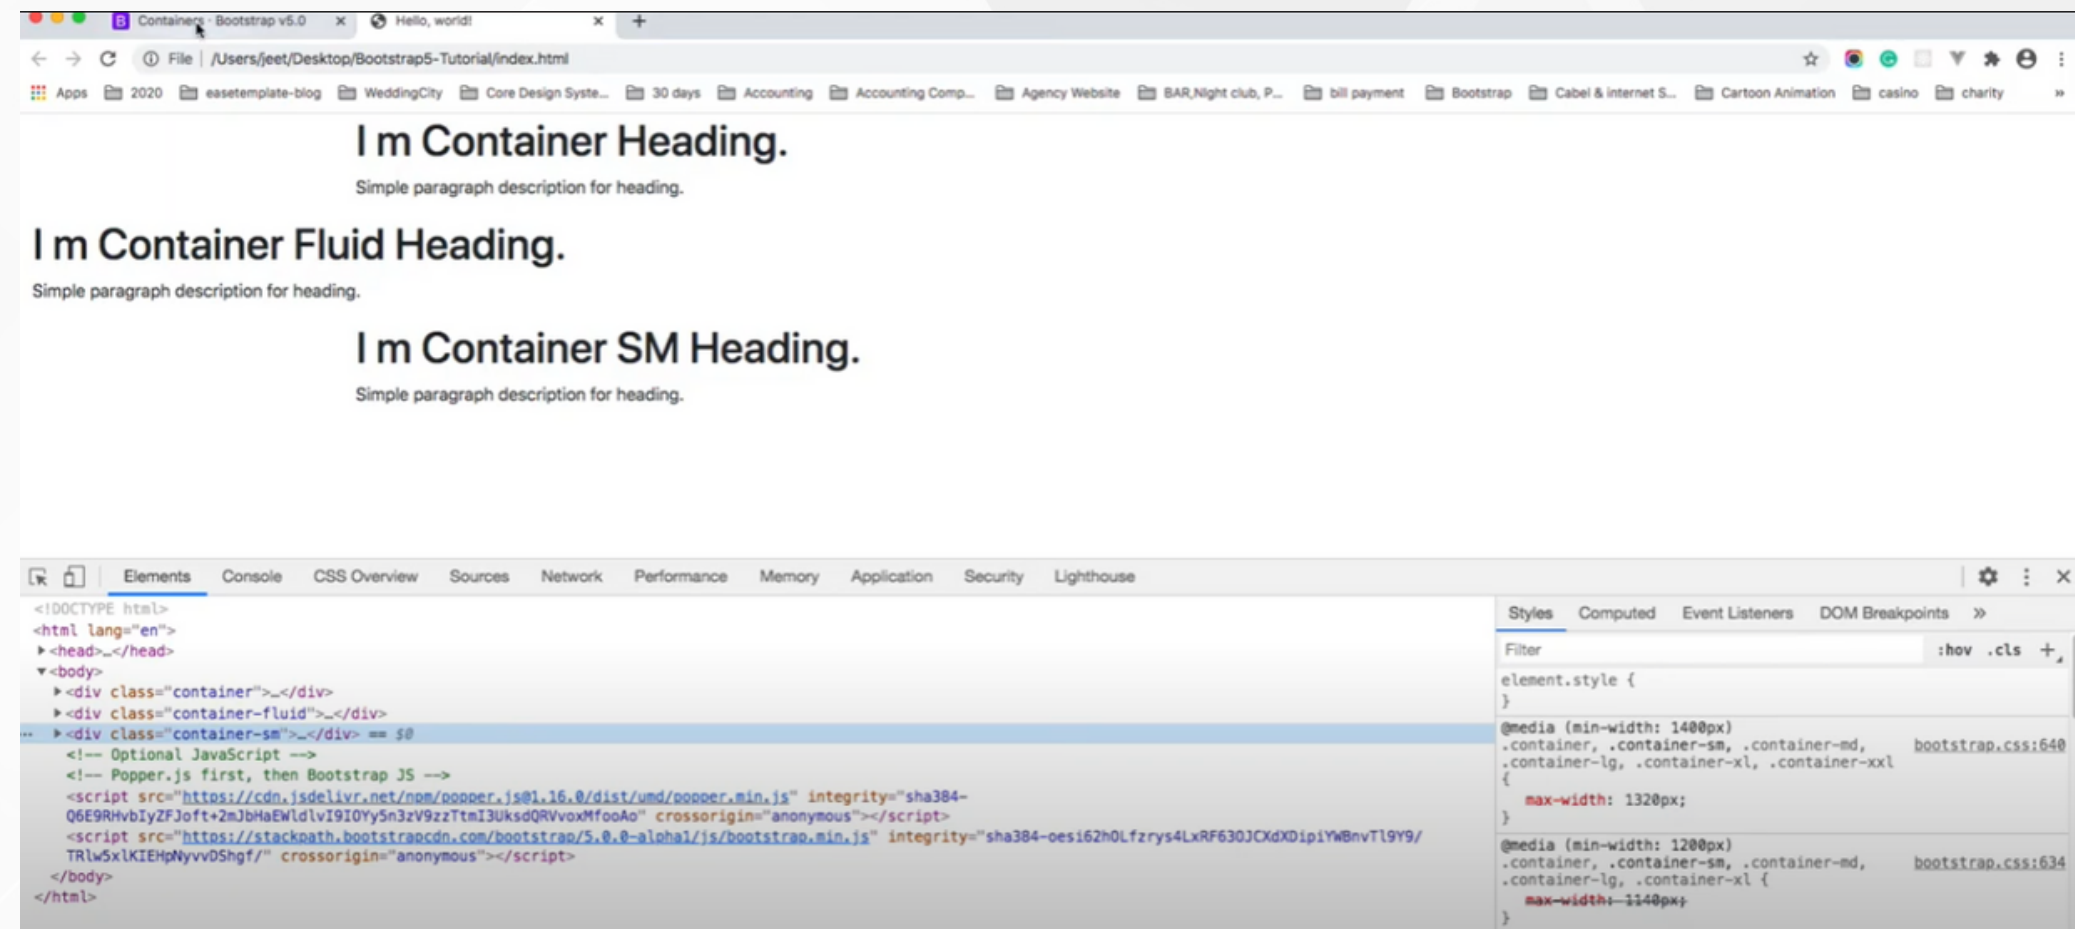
Containers · Bootstrap v5.0 × Hello, world! × +

File | /Users/jeet/Desktop/Bootstrap5-Tutorial/index.html

Apps 2020 easetemplate-blog WeddingCity Core Design Syste... 30 days Accounting Accounting Comp... Agency Website BAR,Night club, P... bill payment Bootstrap Cabel & internet S... Cartoon Animation casino charity »

I m Container Heading.

Simple paragraph description for heading.

I m Container Fluid Heading.

Simple paragraph description for heading.

I m Container SM Heading.

Simple paragraph description for heading.

Elements Console CSS Overview Sources Network Performance Memory Application Security Lighthouse

<!DOCTYPE html>
<html lang="en">
<head>…</head>
<body>
<div class="container">…</div>
<div class="container-fluid">…</div>
<div class="container-sm">…</div> == $0
<!-- Optional JavaScript -->
<!-- Popper.js first, then Bootstrap JS -->
<script src="https://cdn.jsdelivr.net/npm/popper.js@1.16.0/dist/umd/popper.min.js" integrity="sha384-Q6E9RHvbIyZFJoft+2mJbHaEWldlvI9IOYy5n3zV9zzTtmI3UksdQRVvoxMfooAo" crossorigin="anonymous"></script>
<script src="https://stackpath.bootstrapcdn.com/bootstrap/5.0.0-alpha1/js/bootstrap.min.js" integrity="sha384-oesi62hOLfzrys4LxRF63OJCXdXDipiYWBnvTl9Y9/TRlw5xlKIEHpNyvvDShgf/" crossorigin="anonymous"></script>
</body>
</html>

Styles Computed Event Listeners DOM Breakpoints »

Filter :hov .cls +

element.style {
}

@media (min-width: 1400px)
.container, .container-sm, .container-md, .container-lg, .container-xl, .container-xxl bootstrap.css:640
{
max-width: 1320px;
}

@media (min-width: 1200px)
.container, .container-sm, .container-md, .container-lg, .container-xl { bootstrap.css:634
max-width: 1140px;
}